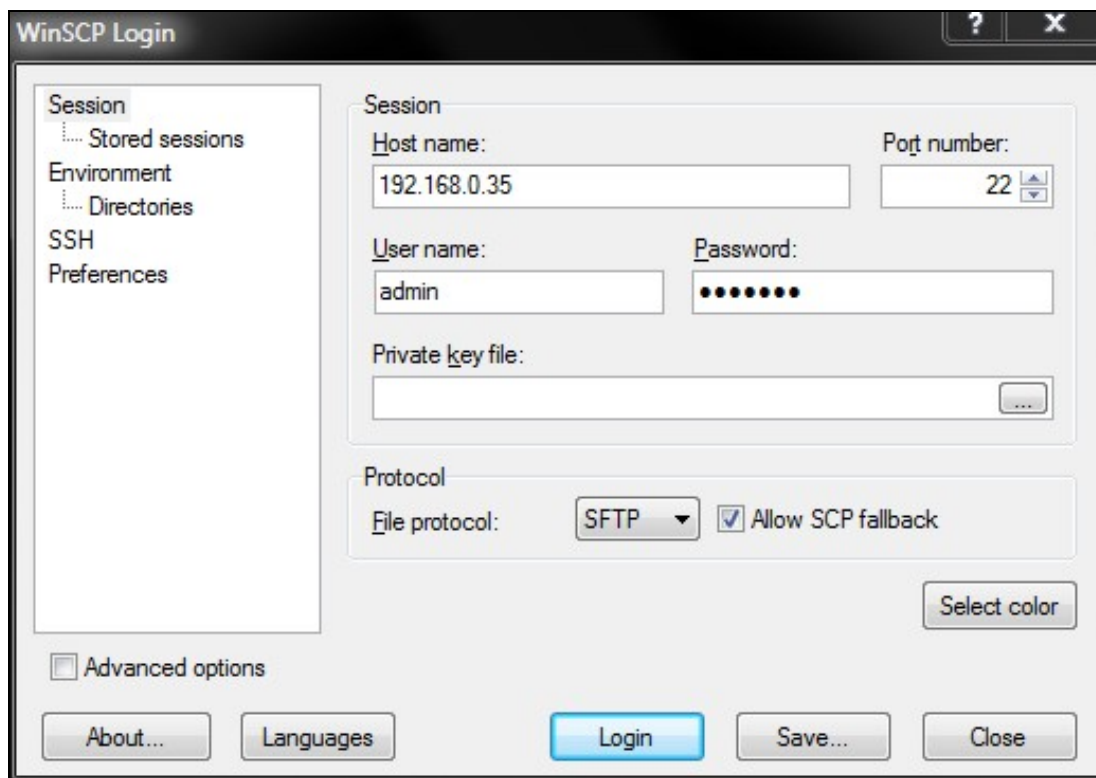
WinSCP Login

?

X

Session
Stored sessions
Environment
Directories
SSH
Preferences

Session

Host name:

192.168.0.35

Port number:

22

User name:

admin

Password:

•••••••

Private key file:

...

Protocol

File protocol:

SFTP

Allow SCP fallback

Select color

Advanced options

About...

Languages

Login

Save...

Close